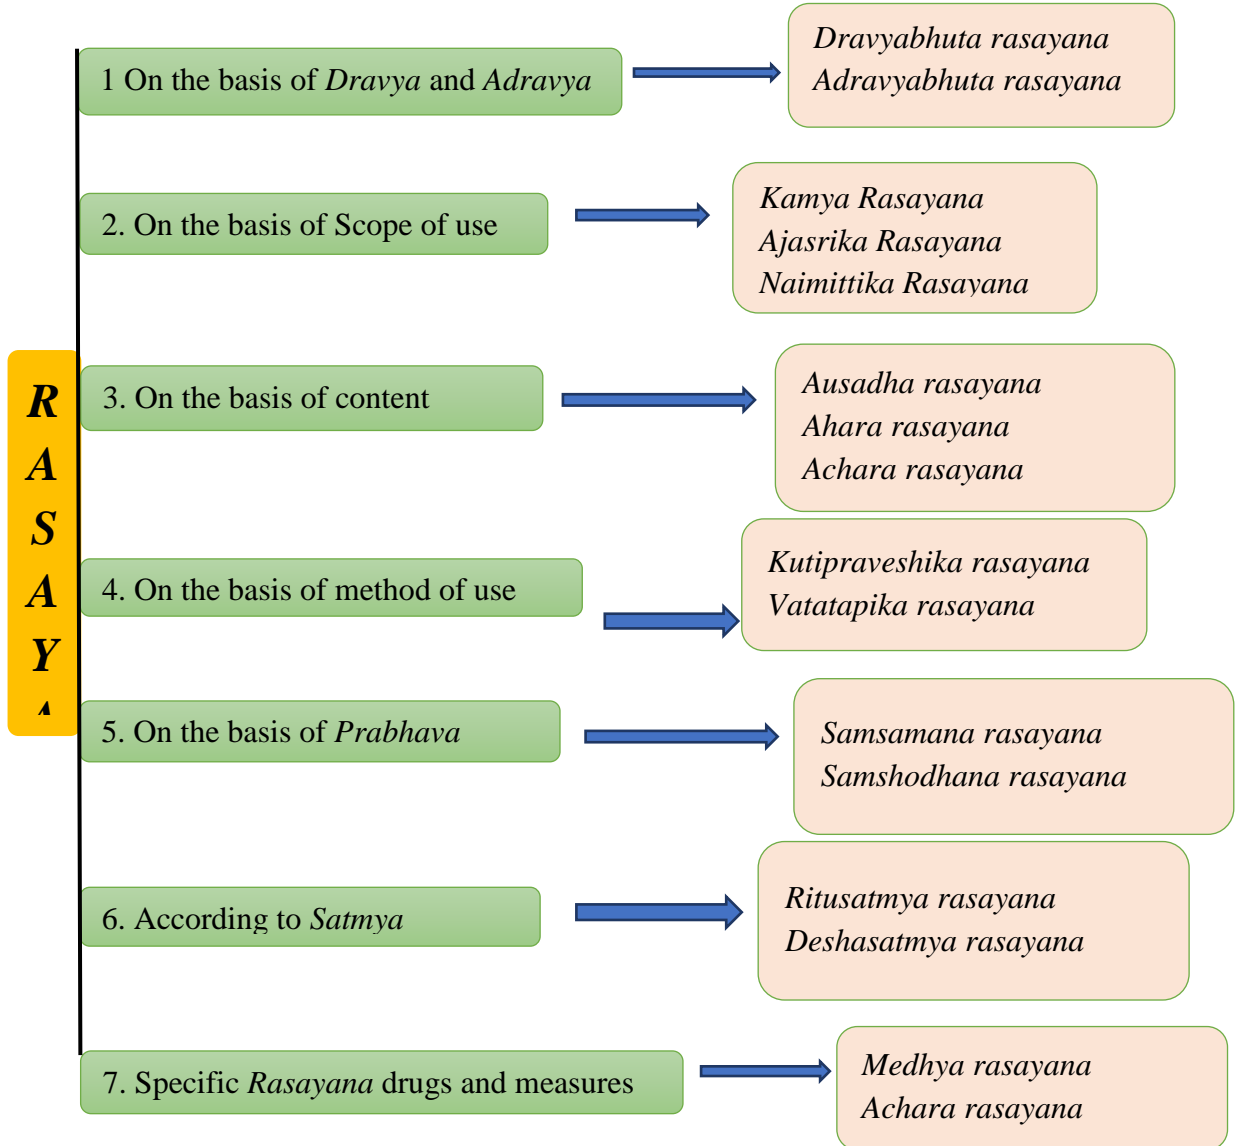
R
A
S
A
Y
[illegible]

1 On the basis of Dravya and Adravya

Dravyabhuta rasayana
Adravyabhuta rasayana

2. On the basis of Scope of use

Kamya Rasayana
Ajasrika Rasayana
Naimittika Rasayana

3. On the basis of content

Ausadha rasayana
Ahara rasayana
Achara rasayana

4. On the basis of method of use

Kutipraveshika rasayana
Vatatapika rasayana

5. On the basis of Prabhava

Samsamana rasayana
Samshodhana rasayana

6. According to Satmya

Ritusatmya rasayana
Deshasatmya rasayana

7. Specific Rasayana drugs and measures

Medhya rasayana
Achara rasayana